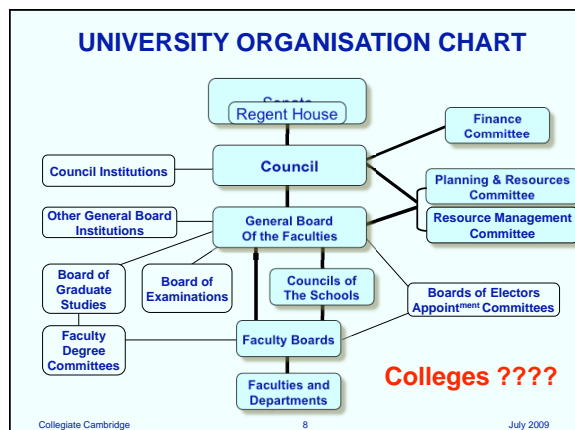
UNIVERSITY ORGANISATION CHART

Senate

Regent House

Finance Committee

Council Institutions

Council

Planning & Resources Committee

Other General Board Institutions

General Board Of the Faculties

Resource Management Committee

Board of Graduate Studies

Board of Examinations

Councils of The Schools

Boards of Electors Appoint$^{ment}$ Committees

Faculty Degree Committees

Faculty Boards

Colleges ????

Faculties and Departments

Collegiate Cambridge

8

July 2009